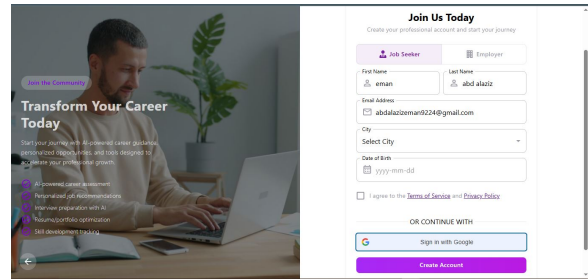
Join the Community

Transform Your Career Today

Start your journey with AI-powered career guidance, personalized opportunities, and tools designed to accelerate your professional growth.

AI-powered career assessment

Personalized job recommendations

Interview preparation with AI

Resume/portfolio optimization

Skill development tracking

Join Us Today

Create your professional account and start your journey

Job Seeker

Employer

First Name

eman

Last Name

abd alaziz

Email Address

abdalazizeman9224@gmail.com

City

Select City

Date of Birth

yyyy-mm-dd

I agree to the Terms of Service and Privacy Policy

OR CONTINUE WITH

Sign in with Google

Create Account